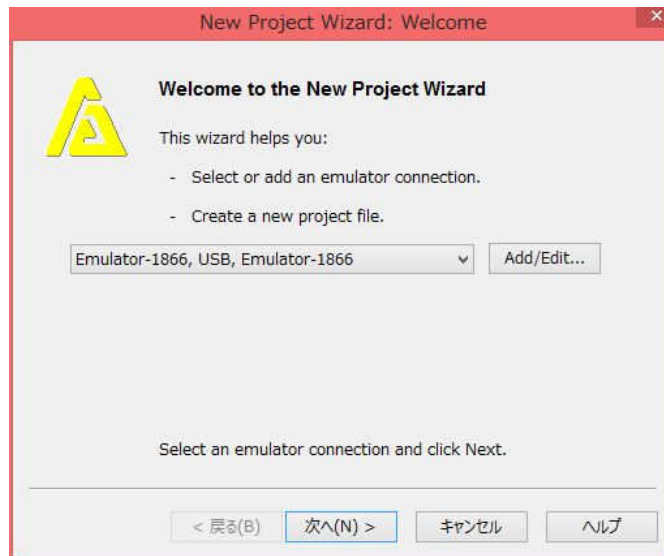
New Project Wizard: Welcome

Welcome to the New Project Wizard

This wizard helps you:

- Select or add an emulator connection.

- Create a new project file.

Emulator-1866, USB, Emulator-1866

Add/Edit...

Select an emulator connection and click Next.

< 戻る(B)

次へ(N) >

キャンセル

ヘルプ